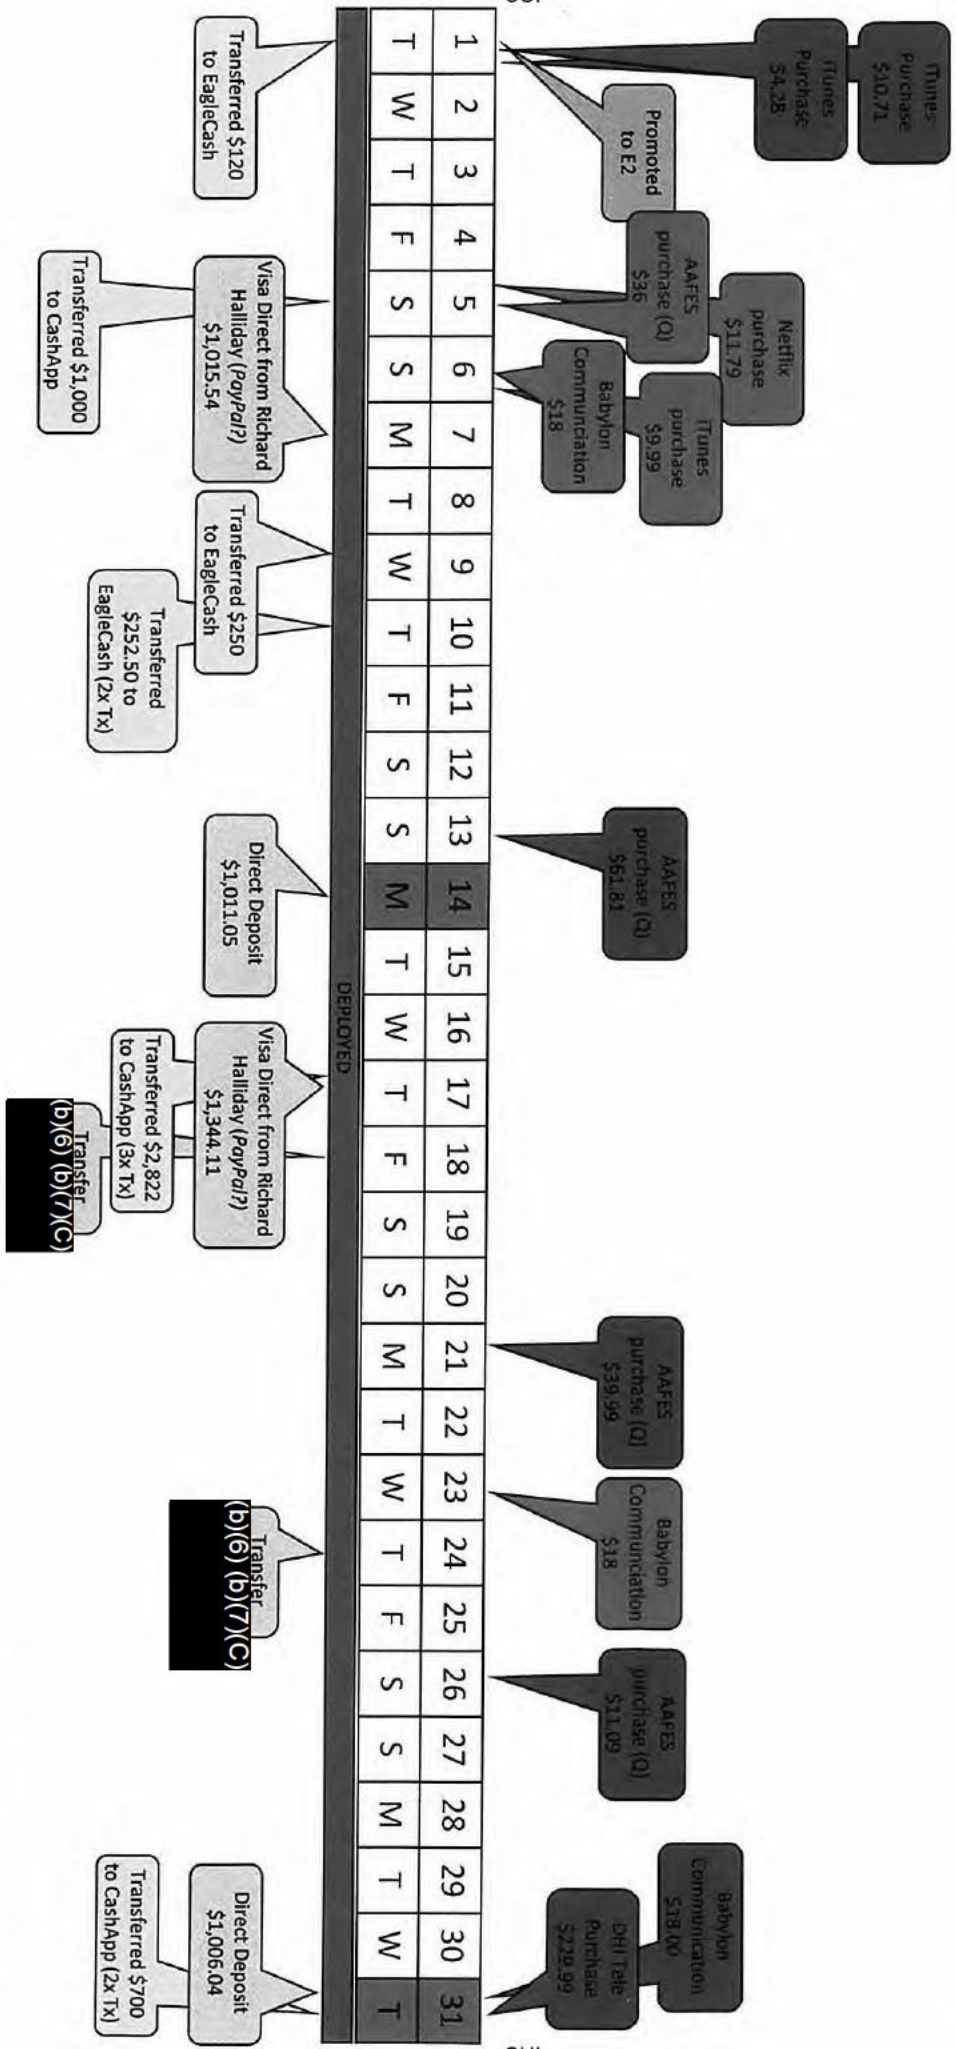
iTunes Purchase $10.71

iTunes Purchase $4.28

Promoted to E2

Netflix purchase $11.79

AAFES purchase (Q) $36

iTunes purchase $9.99

Babylon Communication $18

AAFES purchase (Q) $61.81

AAFES purchase (Q) $39.99

Babylon Communication $18

AAFES purchase (Q) $11.09

Babylon Communication $18.00

DHI Tele Purchase $229.99

| 1 | 2 | 3 | 4 | 5 | 6 | 7 | 8 | 9 | 10 | 11 | 12 | 13 | 14 | 15 | 16 | 17 | 18 | 19 | 20 | 21 | 22 | 23 | 24 | 25 | 26 | 27 | 28 | 29 | 30 | 31 |
|---|---|---|---|---|---|---|---|---|---|---|---|---|---|---|---|---|---|---|---|---|---|---|---|---|---|---|---|---|---|---|
| T | W | T | F | S | S | M | T | W | T | F | S | S | M | T | W | T | F | S | S | M | T | W | T | F | S | S | M | T | W | T |

DEPLOYED

Transferred $120 to EagleCash

Visa Direct from Richard Halliday (PayPal?) $1,015.54

Transferred $1,000 to CashApp

Transferred $250 to EagleCash

Transferred $252.50 to EagleCash (2x Tx)

Direct Deposit $1,011.05

Visa Direct from Richard Halliday (PayPal?) $1,344.11

Transferred $2,822 to CashApp (3x Tx)

Transfer (b)(6) (b)(7)(C)

Transfer (b)(6) (b)(7)(C)

Direct Deposit $1,006.04

Transferred $700 to CashApp (2x Tx)